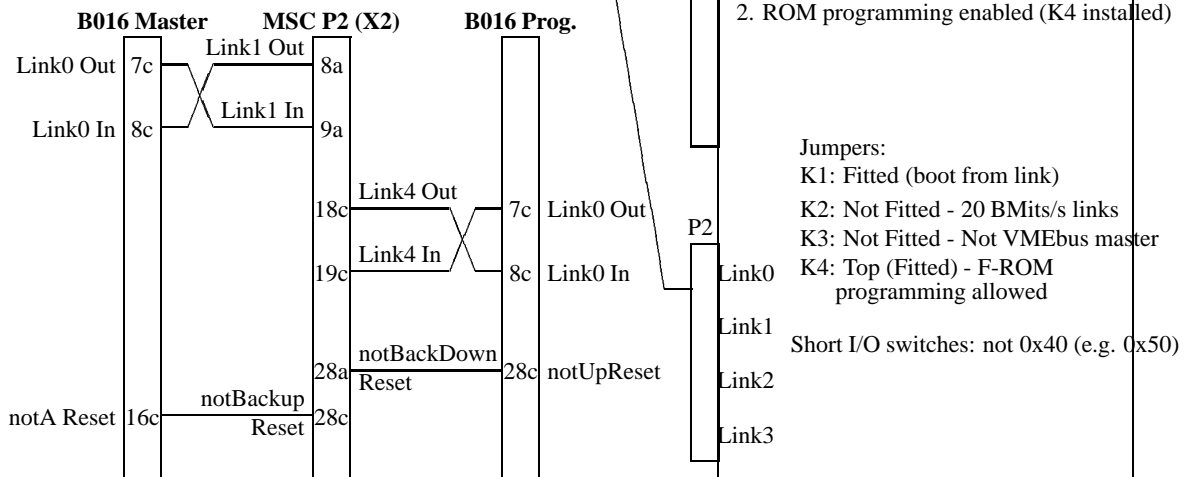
B016 Master

MSC P2 (X2)

B016 Prog.

2. ROM programming enabled (K4 installed)

Link0 Out 7c

Link1 Out

8a

Link0 In 8c

Link1 In

9a

Jumpers:

K1: Fitted (boot from link)

K2: Not Fitted - 20 BMits/s links

K3: Not Fitted - Not VMEbus master

K4: Top (Fitted) - F-ROM programming allowed

Link4 Out

18c

7c Link0 Out

P2

Link4 In

19c

8c Link0 In

Link0

Link1

Short I/O switches: not 0x40 (e.g. 0x50)

notBackDown

28a

Reset

28c notUpReset

Link2

notBackup

notA Reset 16c

Reset

28c

Link3